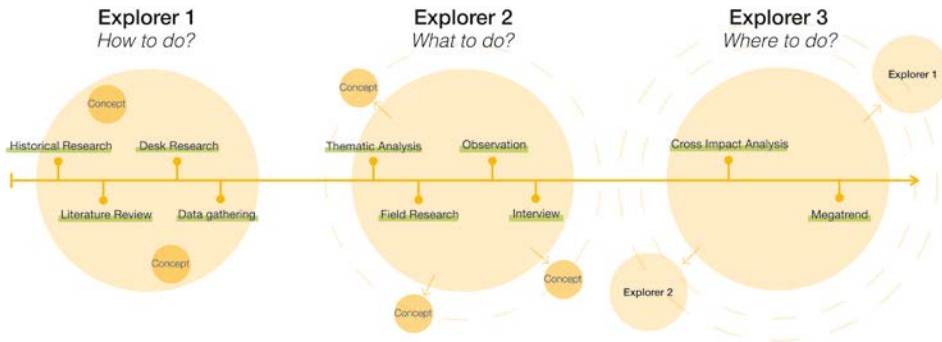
Explorer 1
How to do?

Concept

Historical Research
Desk Research
Literature Review
Data gathering

Concept

Explorer 2
What to do?

Concept

Thematic Analysis
Observation
Field Research
Interview

Concept

Concept

Explorer 3
Where to do?

Explorer 1

Cross Impact Analysis
Megatrend

Explorer 2